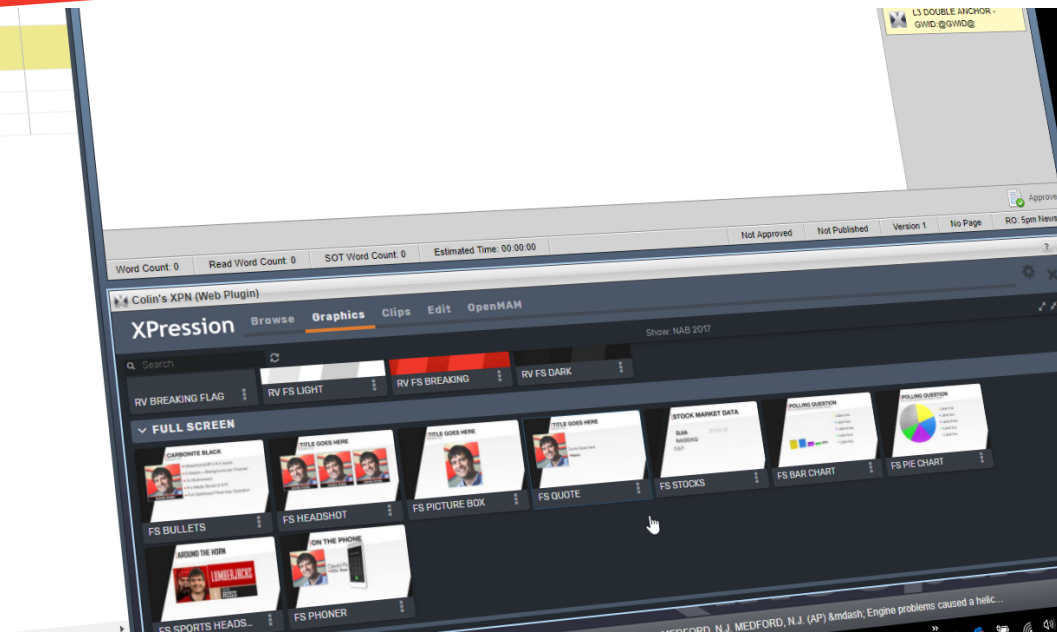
L3 DOUBLE ANCHOR - GWID:@GWID@

Approve

Not Approved
Not Published
Version 1
No Page
RO: 5pm News

Word Count: 0
Read Word Count: 0
SOT Word Count: 0
Estimated Time: 00:00:00

Colin's XPN (Web Plugin)

XPression
Browse
Graphics
Clips
Edit
OpenMAM

Show: NAB 2017

Search

RV BREAKING FLAG
RV FS LIGHT
RV FS BREAKING
RV FS DARK

FULL SCREEN

CARBONITE BLACK
FS BULLETS
TITLE GOES HERE
FS HEADSHOT
TITLE GOES HERE
FS PICTURE BOX
TITLE GOES HERE
FS QUOTE
STOCK MARKET DATA
DJIA
NASDAQ
S&P
FS STOCKS
POLLING QUESTION
FS BAR CHART
POLLING QUESTION
FS PIE CHART

AROUND THE HORN
LUMBERJACKS
FS SPORTS HEADS...
ON THE PHONE
FS PHONER

MEDFORD, N.J. MEDFORD, N.J. (AP) &mdash; Engine problems caused a helic...